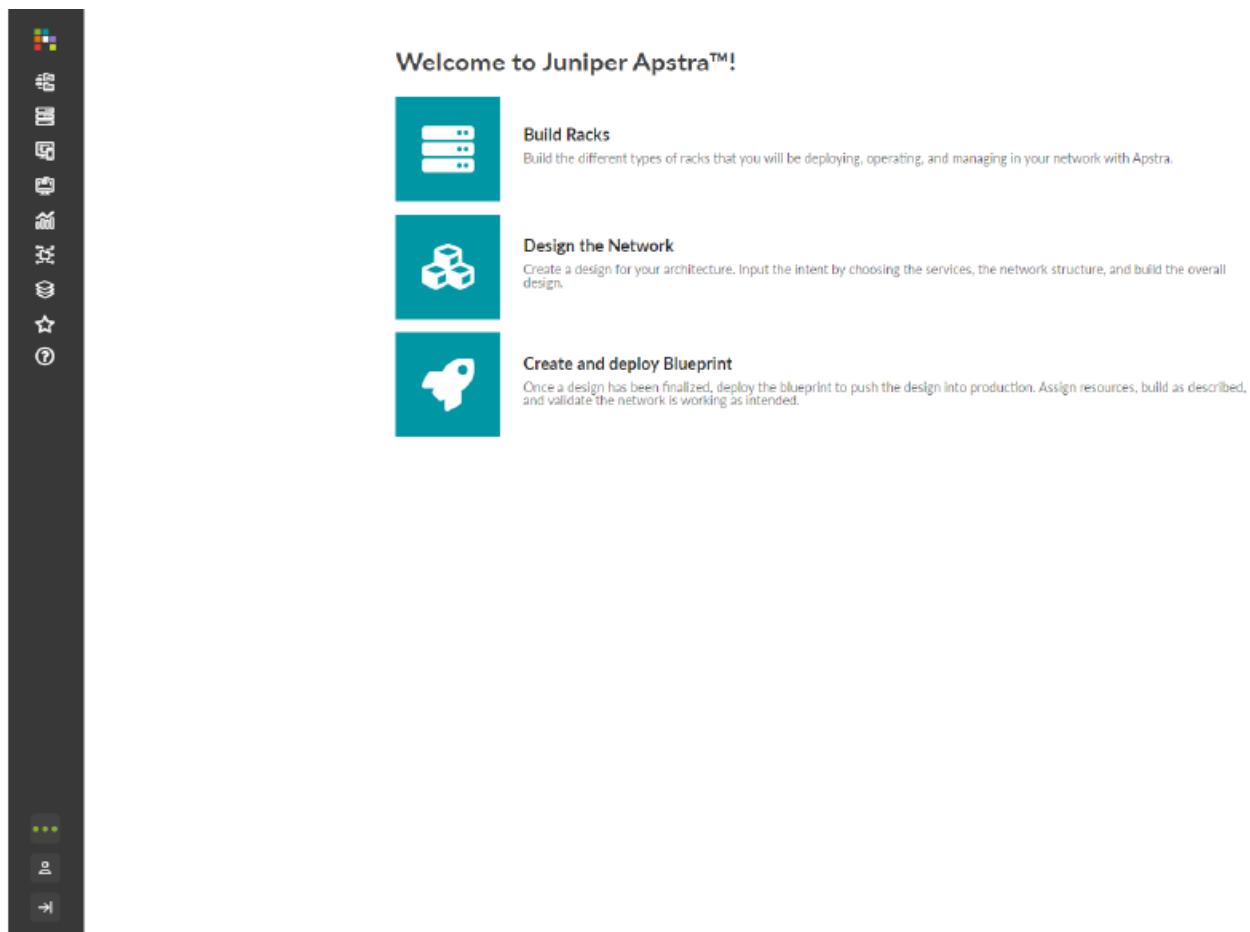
Welcome to Juniper Apstra™!

Build Racks
Build the different types of racks that you will be deploying, operating, and managing in your network with Apstra.

Design the Network
Create a design for your architecture. Input the intent by choosing the services, the network structure, and build the overall design.

Create and deploy Blueprint
Once a design has been finalized, deploy the blueprint to push the design into production. Assign resources, build as described, and validate the network is working as intended.